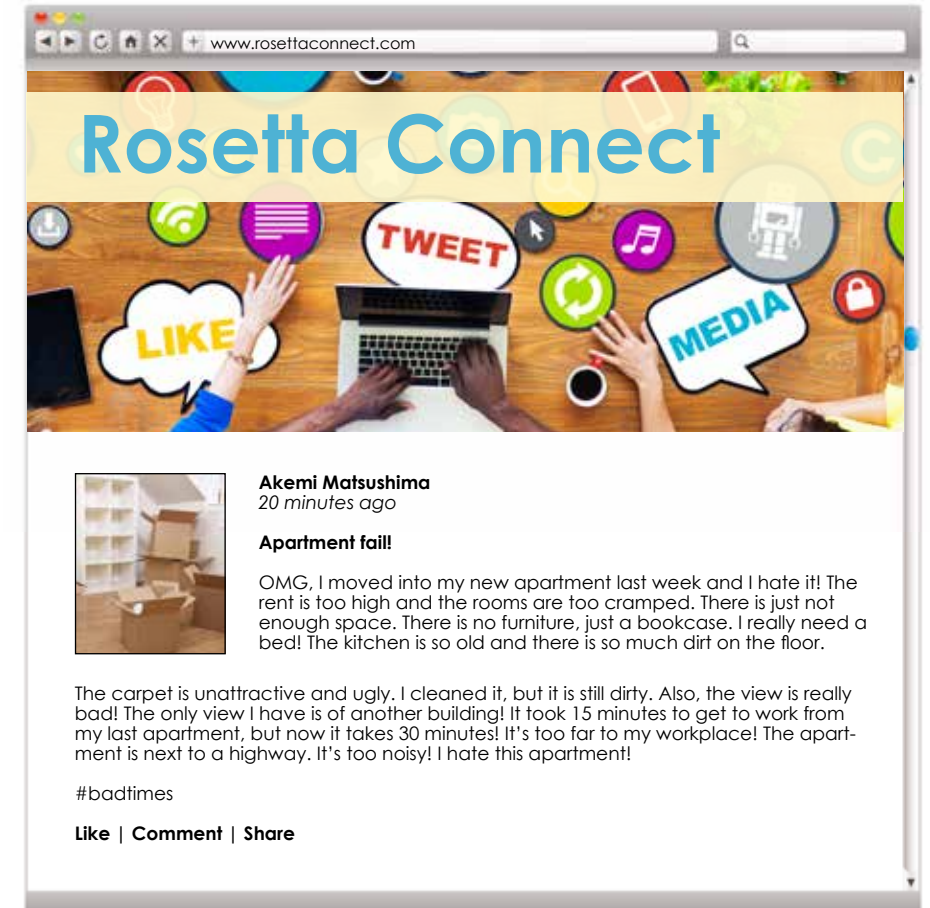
www.rosettaconnect.com

Rosetta Connect

LIKE

TWEET

MEDIA

Akemi Matsushima
20 minutes ago

Apartment fail!

OMG, I moved into my new apartment last week and I hate it! The rent is too high and the rooms are too cramped. There is just not enough space. There is no furniture, just a bookcase. I really need a bed! The kitchen is so old and there is so much dirt on the floor.

The carpet is unattractive and ugly. I cleaned it, but it is still dirty. Also, the view is really bad! The only view I have is of another building! It took 15 minutes to get to work from my last apartment, but now it takes 30 minutes! It's too far to my workplace! The apartment is next to a highway. It's too noisy! I hate this apartment!

#badtimes

Like | Comment | Share